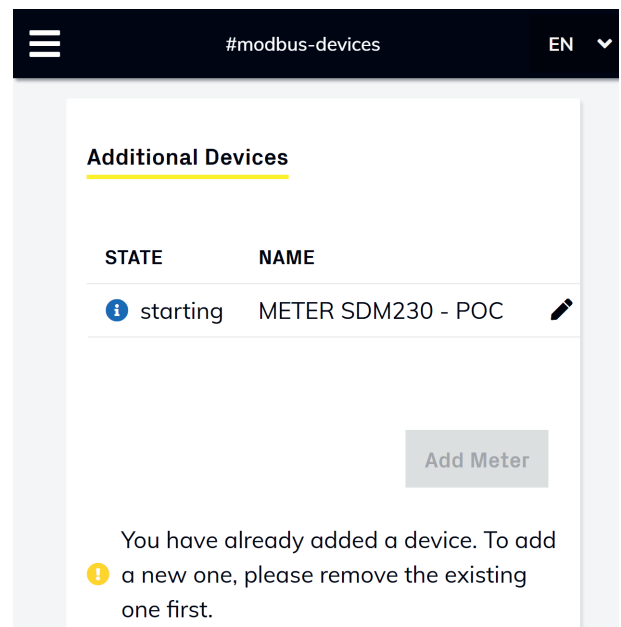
#modbus-devices

EN

Additional Devices

| STATE | NAME |
|---|---|
| starting | METER SDM230 - POC |

Add Meter

You have already added a device. To add a new one, please remove the existing one first.